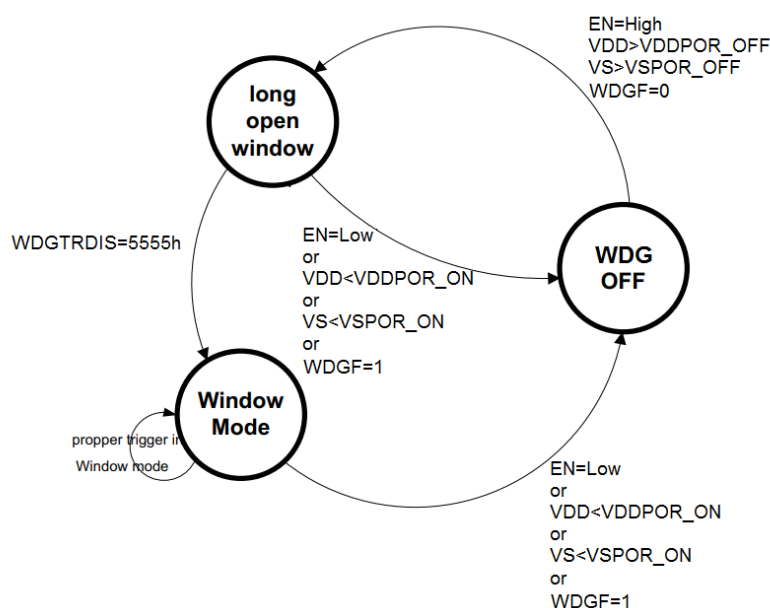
EN=High
VDD>VDDPOR_OFF
VS>VSPOR_OFF
WDGF=0

long open window

WDGTRDIS=5555h

EN=Low
or
VDD<VDDPOR_ON
or
VS<VSPOR_ON
or
WDGF=1

WDG OFF

Window Mode

propper trigger in Window mode

EN=Low
or
VDD<VDDPOR_ON
or
VS<VSPOR_ON
or
WDGF=1